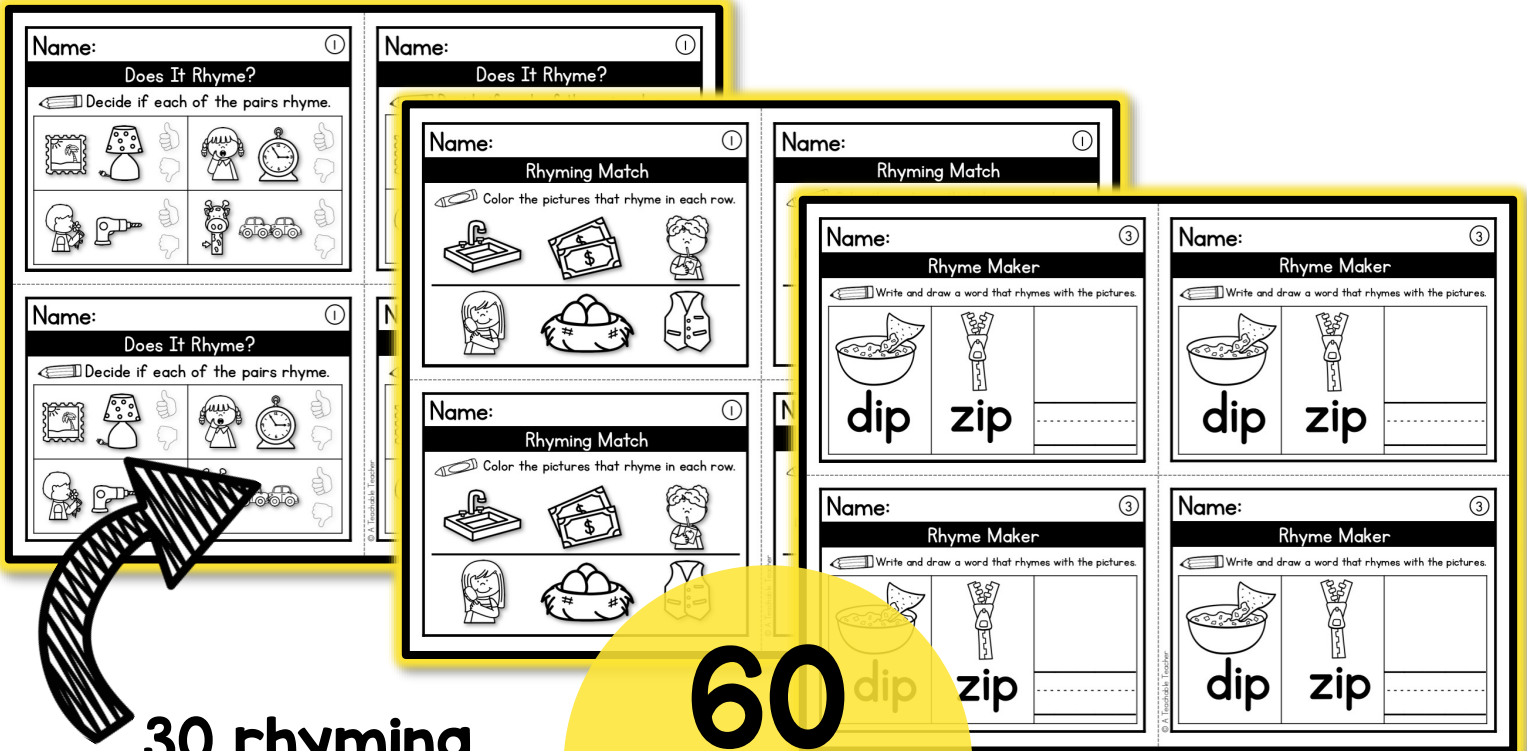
Name: 1
Does It Rhyme?
Decide if each of the pairs rhyme.

Name: 1
Does It Rhyme?

Name: 1
Does It Rhyme?
Decide if each of the pairs rhyme.

© A Teachable Teacher

Name: 1
Rhyming Match
Color the pictures that rhyme in each row.

Name: 1
Rhyming Match

Name: 1
Rhyming Match
Color the pictures that rhyme in each row.

© A Teachable Teacher

Name: 3
Rhyme Maker
Write and draw a word that rhymes with the pictures.
dip zip

Name: 3
Rhyme Maker
Write and draw a word that rhymes with the pictures.
dip zip

Name: 3
Rhyme Maker
Write and draw a word that rhymes with the pictures.
dip zip

Name: 3
Rhyme Maker
Write and draw a word that rhymes with the pictures.
dip zip

© A Teachable Teacher

30 rhyming

60